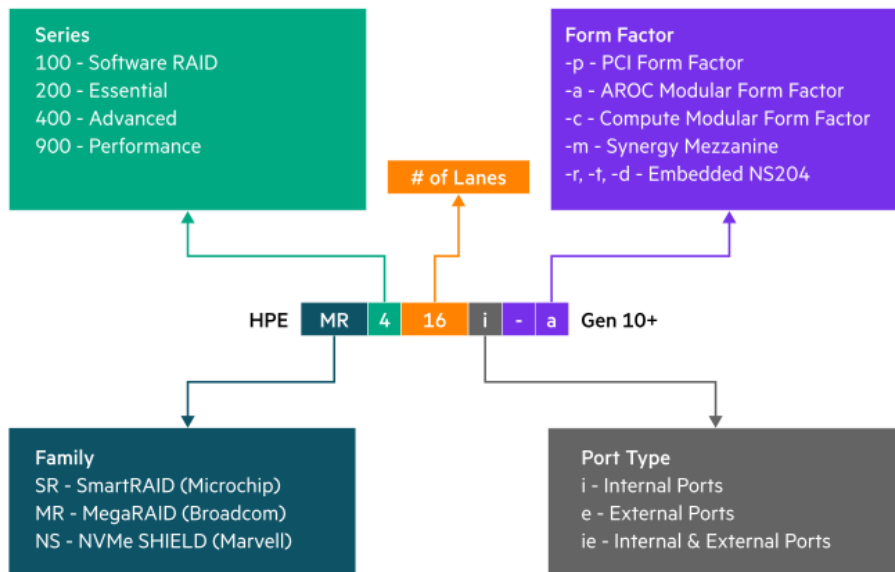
Series
100 - Software RAID
200 - Essential
400 - Advanced
900 - Performance

# of Lanes

Form Factor
-p - PCI Form Factor
-a - AROC Modular Form Factor
-c - Compute Modular Form Factor
-m - Synergy Mezzanine
-r, -t, -d - Embedded NS204

HPE MR 4 16 i - a Gen 10+

Family
SR - SmartRAID (Microchip)
MR - MegaRAID (Broadcom)
NS - NVMe SHIELD (Marvell)

Port Type
i - Internal Ports
e - External Ports
ie - Internal & External Ports